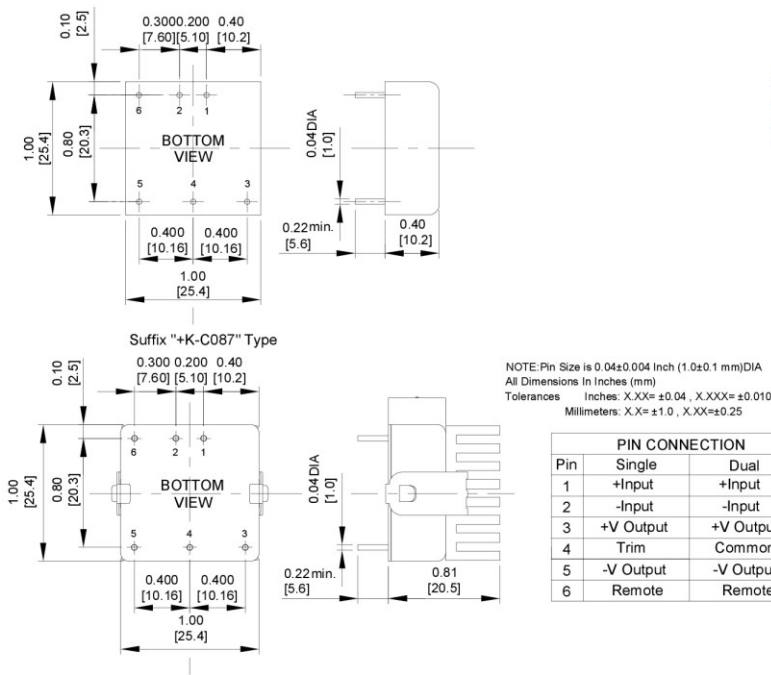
0.10
[2.5]
0.300 0.200 0.40
[7.60] [5.10] [10.2]

6 2 1

1.00
[25.4]
0.80
[20.3]
BOTTOM
VIEW

5 4 3

0.400 0.400
[10.16] [10.16]
1.00
[25.4]

0.04 DIA
[1.0]
0.22 min.
[5.6]
0.40
[10.2]

Suffix "+K-C087" Type

0.10
[2.5]
0.300 0.200 0.40
[7.60] [5.10] [10.2]

6 2 1

1.00
[25.4]
0.80
[20.3]
BOTTOM
VIEW

5 4 3

0.400 0.400
[10.16] [10.16]
1.00
[25.4]

0.04 DIA
[1.0]
0.22 min.
[5.6]
0.81
[20.5]

NOTE: Pin Size is 0.04±0.004 Inch (1.0±0.1 mm)DIA
All Dimensions In Inches (mm)
Tolerances Inches: X.XX= ±0.04 , X.XXX= ±0.010
Millimeters: X.X= ±1.0 , X.XX=±0.25

| PIN CONNECTION | | |
|---|---|---|
| Pin | Single | Dual |
| 1 | +Input | +Input |
| 2 | -Input | -Input |
| 3 | +V Output | +V Outpu |
| 4 | Trim | Commor |
| 5 | -V Output | -V Outpu |
| 6 | Remote | Remote |